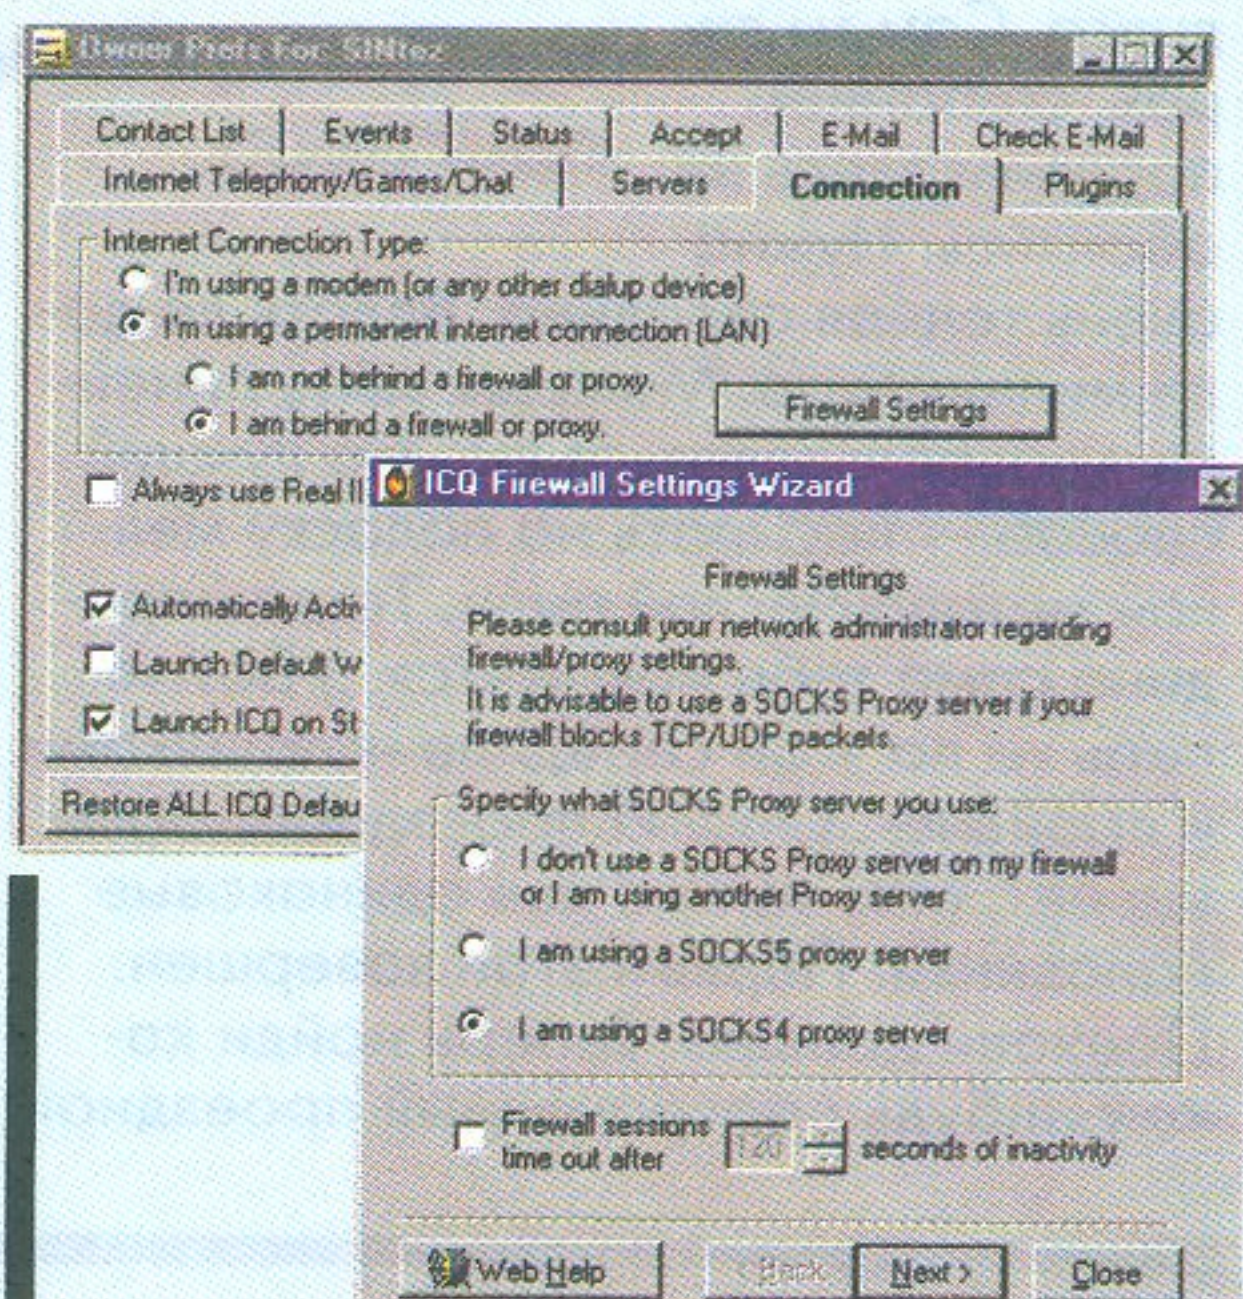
Owner Prefs For SINtez

Contact List | Events | Status | Accept | E-Mail | Check E-Mail
Internet Telephony/Games/Chat | Servers | Connection | Plugins

Internet Connection Type:
I'm using a modem (or any other dialup device)
I'm using a permanent internet connection (LAN)
I am not behind a firewall or proxy.
I am behind a firewall or proxy.
Firewall Settings

Always use Real I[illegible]

Automatically Acti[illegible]
Launch Default W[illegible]
Launch ICQ on St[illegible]

Restore ALL ICQ Defau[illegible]

ICQ Firewall Settings Wizard

Firewall Settings
Please consult your network administrator regarding firewall/proxy settings.
It is advisable to use a SOCKS Proxy server if your firewall blocks TCP/UDP packets.

Specify what SOCKS Proxy server you use:
I don't use a SOCKS Proxy server on my firewall or I am using another Proxy server
I am using a SOCKS5 proxy server
I am using a SOCKS4 proxy server

Firewall sessions time out after 120 seconds of inactivity

Web Help | < Back | Next > | Close